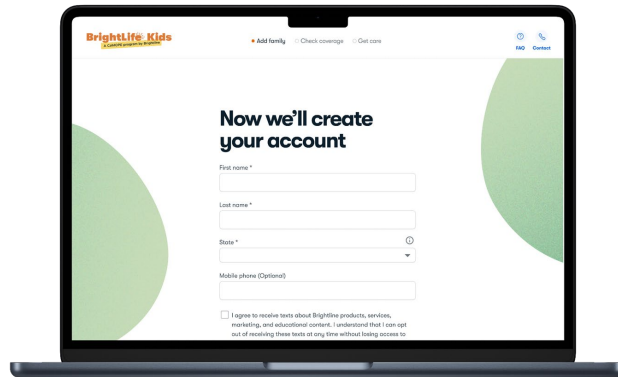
BrightLife Kids
A CalHHS program by Brightline

Add family Check coverage Get care

FAQ Contact

Now we'll create your account

First name *

Last name *

State *

Mobile phone (Optional)

I agree to receive texts about Brightline products, services, marketing, and educational content. I understand that I can opt out of receiving these texts at any time without losing access to